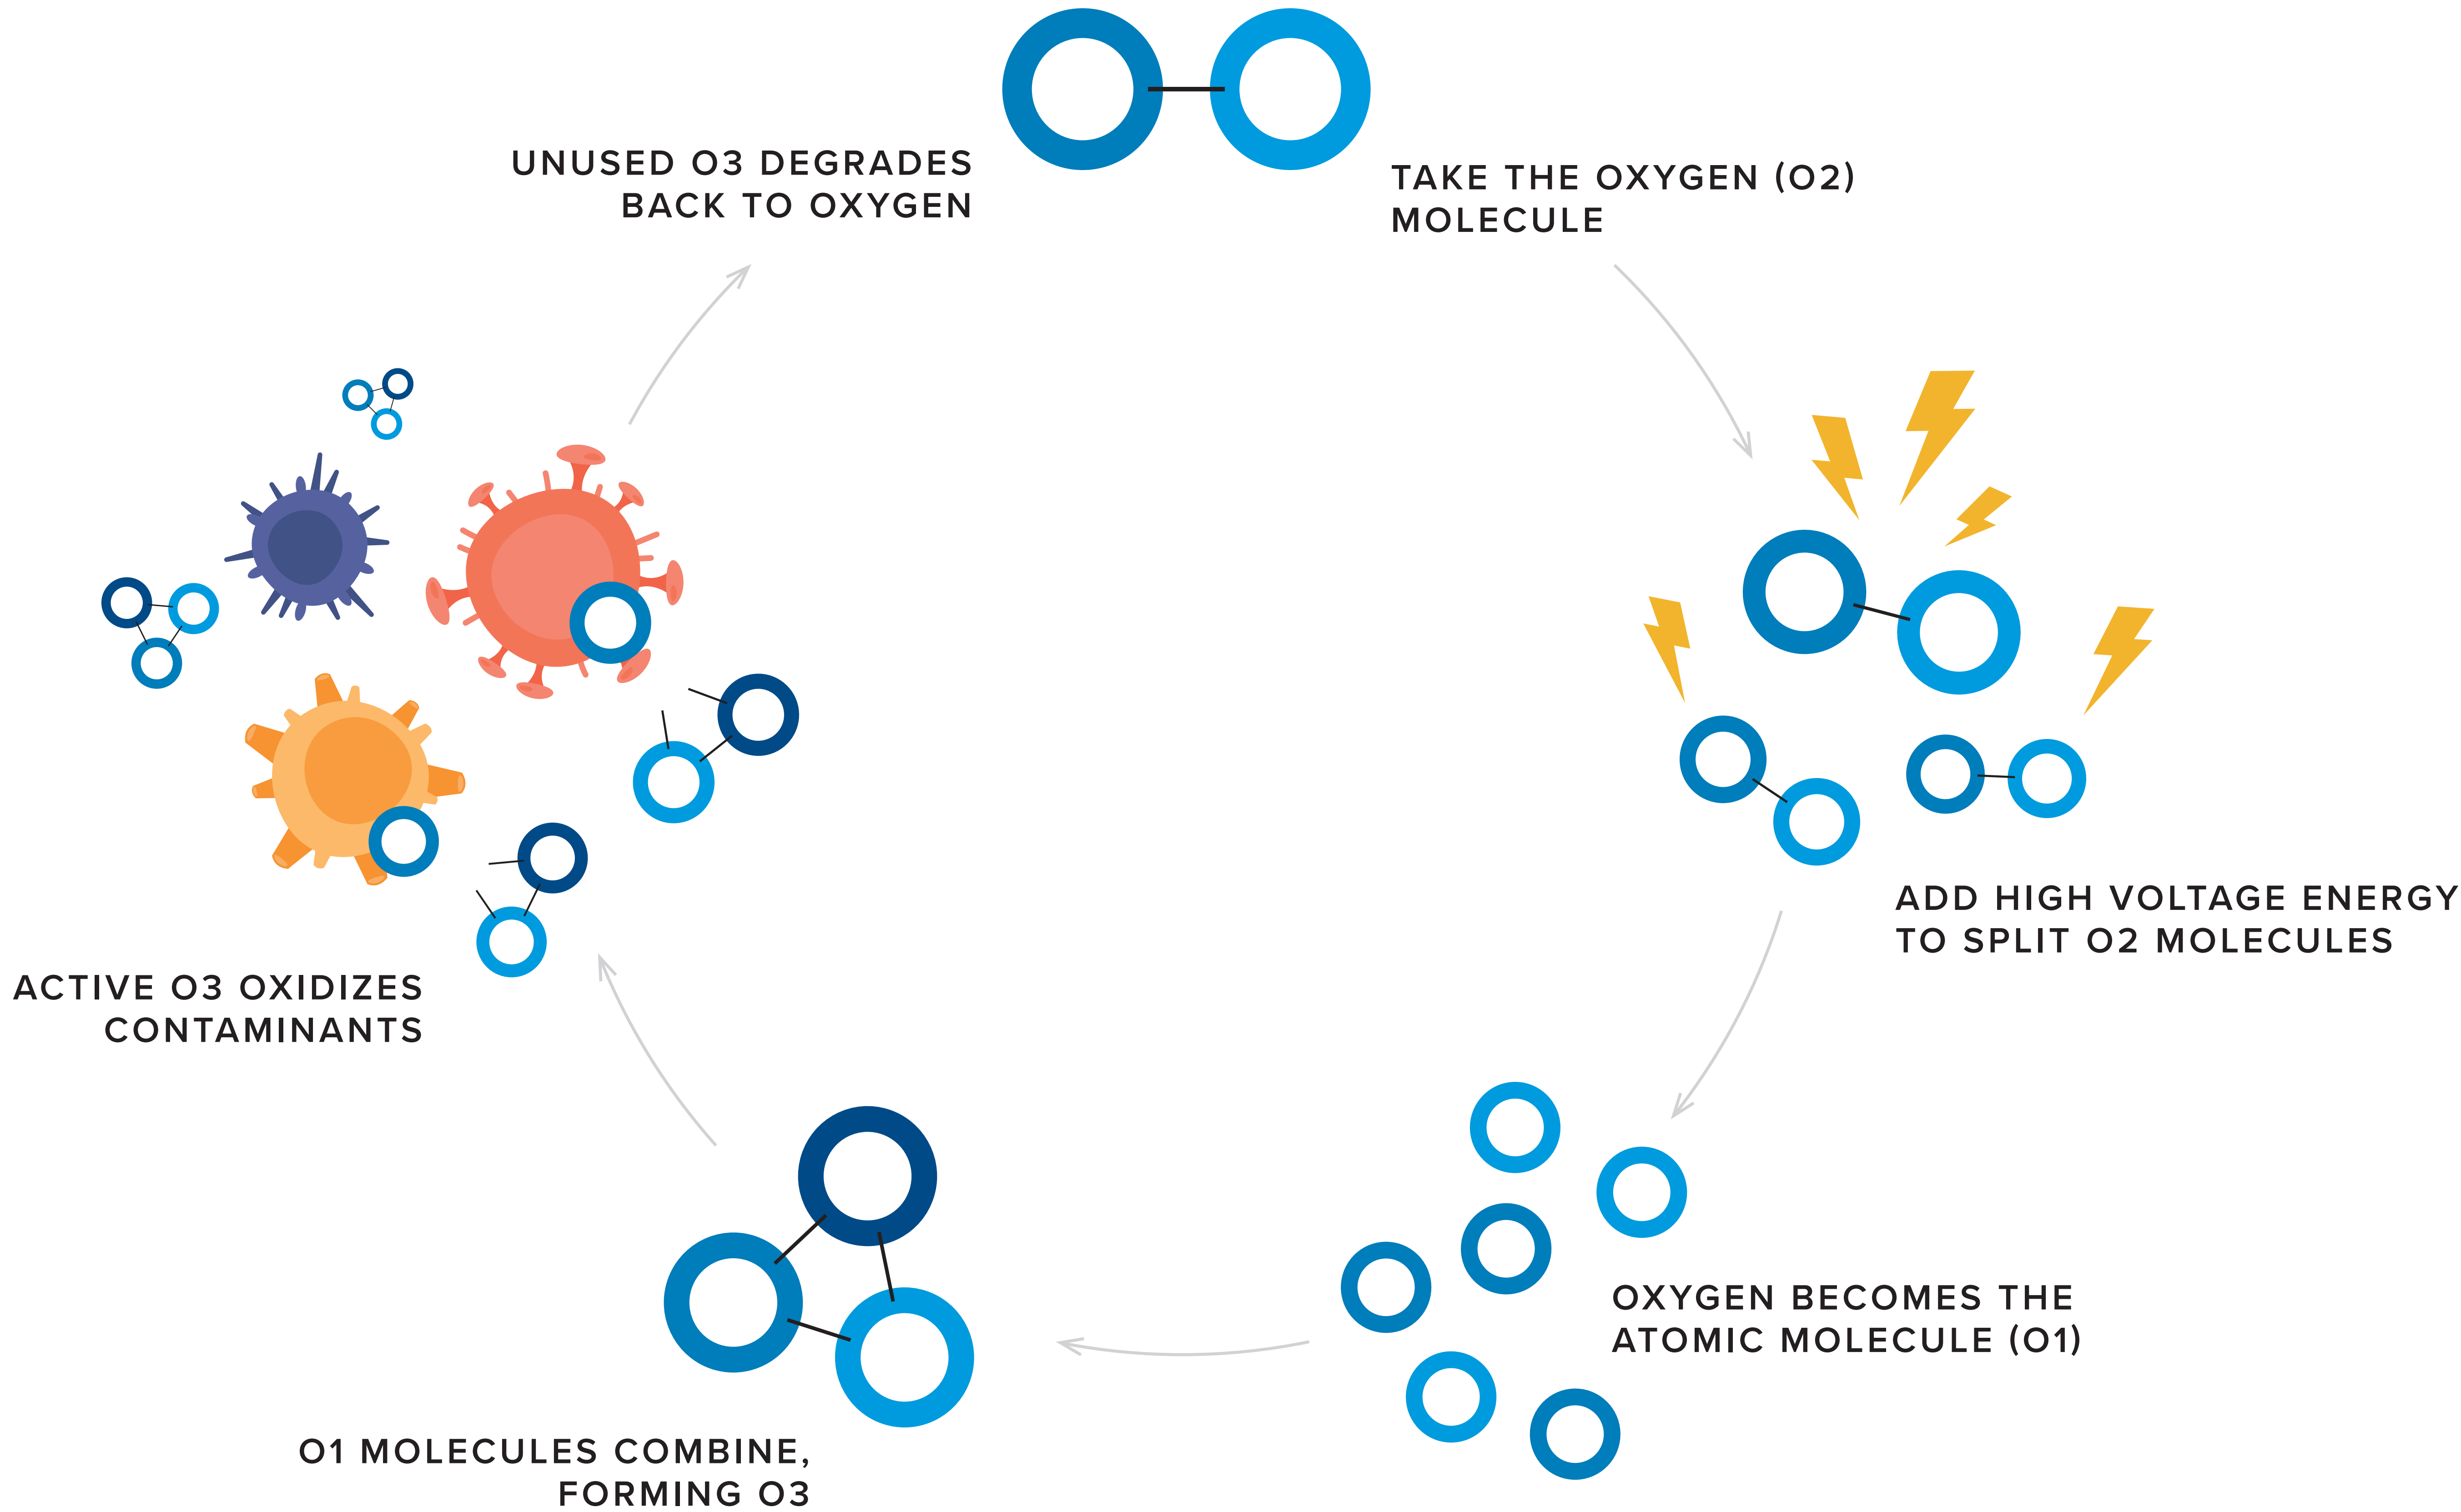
TAKE THE OXYGEN (O2) MOLECULE

ADD HIGH VOLTAGE ENERGY TO SPLIT O2 MOLECULES

OXYGEN BECOMES THE ATOMIC MOLECULE (O1)

O1 MOLECULES COMBINE, FORMING O3

ACTIVE O3 OXIDIZES CONTAMINANTS

UNUSED O3 DEGRADES BACK TO OXYGEN